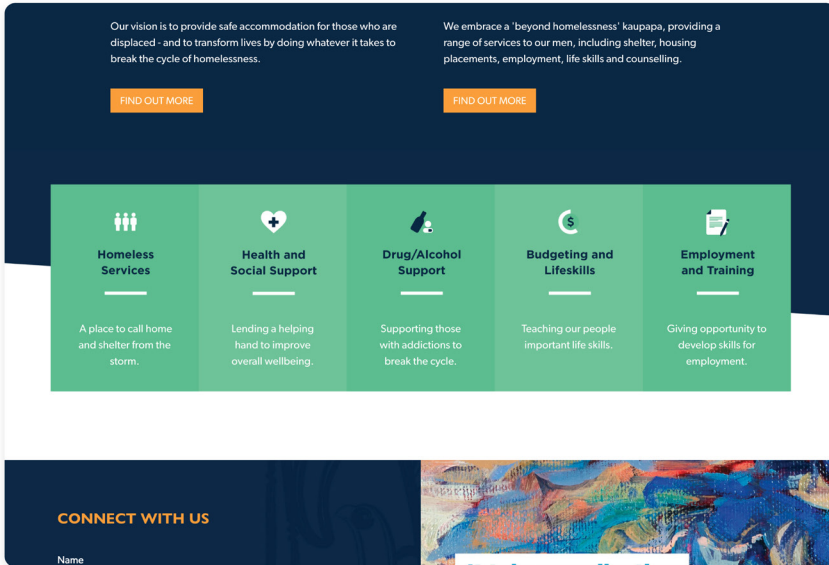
Our vision is to provide safe accommodation for those who are displaced - and to transform lives by doing whatever it takes to break the cycle of homelessness.

FIND OUT MORE

We embrace a 'beyond homelessness' kaupapa, providing a range of services to our men, including shelter, housing placements, employment, life skills and counselling.

FIND OUT MORE

Homeless Services

A place to call home and shelter from the storm.

Health and Social Support

Lending a helping hand to improve overall wellbeing.

Drug/Alcohol Support

Supporting those with addictions to break the cycle.

Budgeting and Lifeskills

Teaching our people important life skills.

Employment and Training

Giving opportunity to develop skills for employment.

CONNECT WITH US

Name

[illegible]